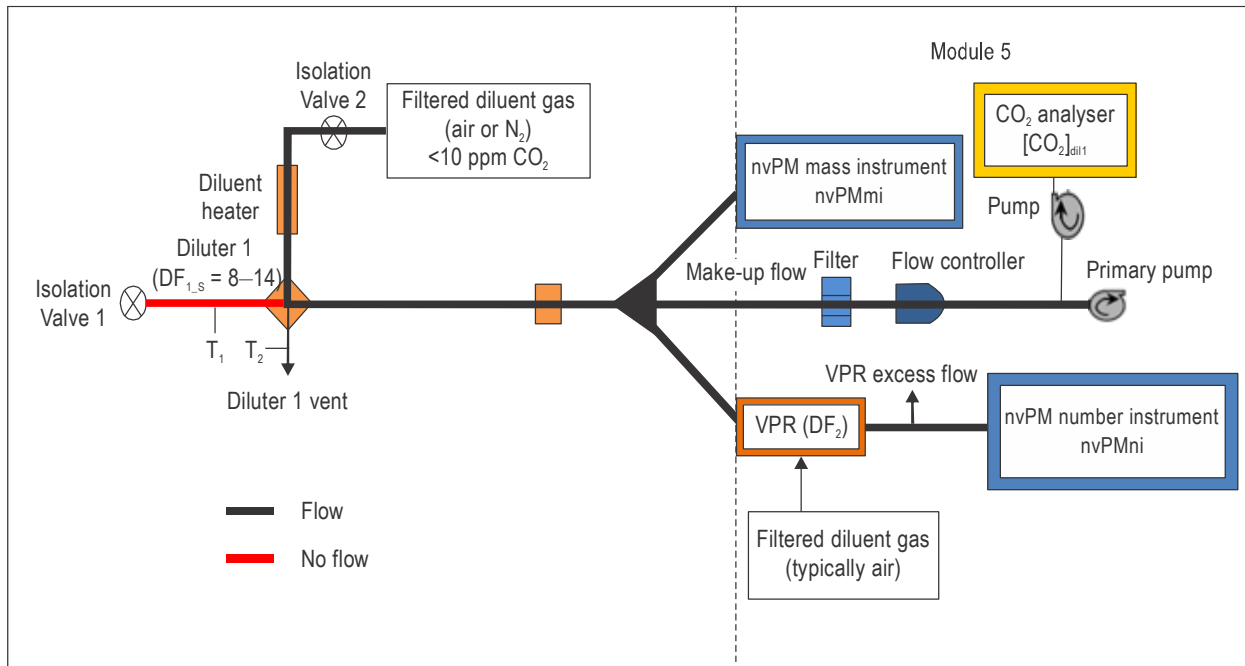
Module 5

Isolation Valve 2

Filtered diluent gas (air or $N_2$) <10 ppm $CO_2$

$CO_2$ analyser $[CO_2]_{dil1}$

nvPM mass instrument nvPMmi

Diluent heater

Pump

Diluter 1 ($DF_{1\_S}$ = 8–14)

Make-up flow

Filter

Flow controller

Primary pump

Isolation Valve 1

$T_1$

$T_2$

Diluter 1 vent

VPR excess flow

VPR ($DF_2$)

nvPM number instrument nvPMni

Flow

No flow

Filtered diluent gas (typically air)